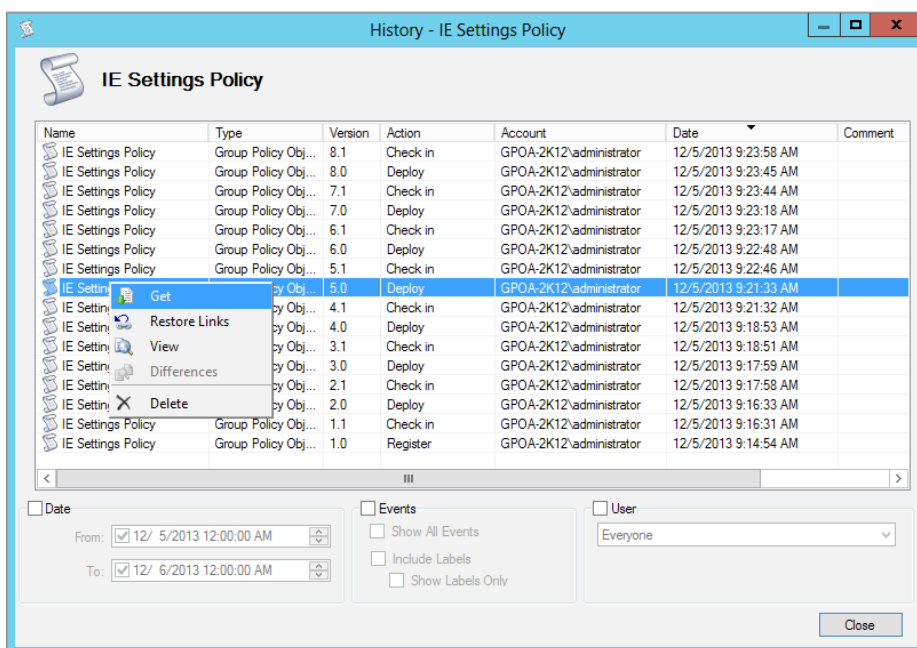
History - IE Settings Policy

IE Settings Policy

| Name | Type | Version | Action | Account | Date | Comment |
|---|---|---|---|---|---|---|
| IE Settings Policy | Group Policy Obj... | 8.1 | Check in | GPOA-2K12\administrator | 12/5/2013 9:23:58 AM | |
| IE Settings Policy | Group Policy Obj... | 8.0 | Deploy | GPOA-2K12\administrator | 12/5/2013 9:23:45 AM | |
| IE Settings Policy | Group Policy Obj... | 7.1 | Check in | GPOA-2K12\administrator | 12/5/2013 9:23:44 AM | |
| IE Settings Policy | Group Policy Obj... | 7.0 | Deploy | GPOA-2K12\administrator | 12/5/2013 9:23:18 AM | |
| IE Settings Policy | Group Policy Obj... | 6.1 | Check in | GPOA-2K12\administrator | 12/5/2013 9:23:17 AM | |
| IE Settings Policy | Group Policy Obj... | 6.0 | Deploy | GPOA-2K12\administrator | 12/5/2013 9:22:48 AM | |
| IE Settings Policy | Group Policy Obj... | 5.1 | Check in | GPOA-2K12\administrator | 12/5/2013 9:22:46 AM | |
| IE Settin | cy Obj... | 5.0 | Deploy | GPOA-2K12\administrator | 12/5/2013 9:21:33 AM | |
| IE Settin | cy Obj... | 4.1 | Check in | GPOA-2K12\administrator | 12/5/2013 9:21:32 AM | |
| IE Settin | cy Obj... | 4.0 | Deploy | GPOA-2K12\administrator | 12/5/2013 9:18:53 AM | |
| IE Settin | cy Obj... | 3.1 | Check in | GPOA-2K12\administrator | 12/5/2013 9:18:51 AM | |
| IE Settin | cy Obj... | 3.0 | Deploy | GPOA-2K12\administrator | 12/5/2013 9:17:59 AM | |
| IE Settin | cy Obj... | 2.1 | Check in | GPOA-2K12\administrator | 12/5/2013 9:17:58 AM | |
| IE Settin | cy Obj... | 2.0 | Deploy | GPOA-2K12\administrator | 12/5/2013 9:16:33 AM | |
| IE Settings Policy | Group Policy Obj... | 1.1 | Check in | GPOA-2K12\administrator | 12/5/2013 9:16:31 AM | |
| IE Settings Policy | Group Policy Obj... | 1.0 | Register | GPOA-2K12\administrator | 12/5/2013 9:14:54 AM | |

Get
Restore Links
View
Differences
Delete

III

Date
From: 12/ 5/2013 12:00:00 AM
To: 12/ 6/2013 12:00:00 AM

Events
Show All Events
Include Labels
Show Labels Only

User
Everyone

Close